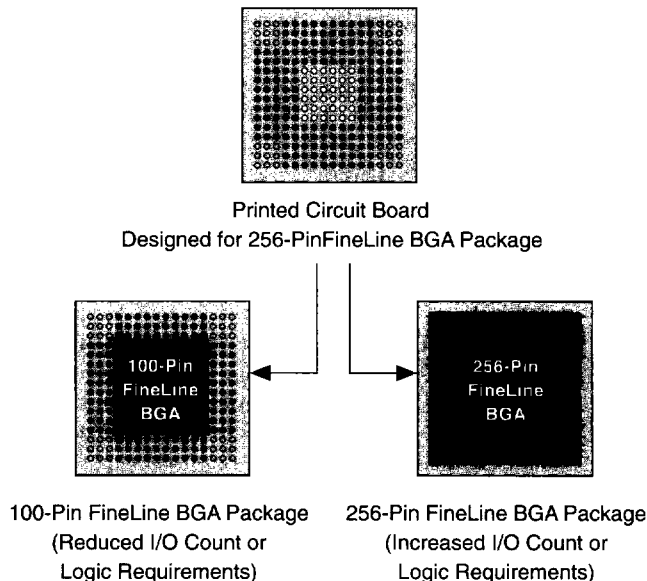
Printed Circuit Board
Designed for 256-PinFineLine BGA Package

100-Pin FineLine BGA

256-Pin FineLine BGA

100-Pin FineLine BGA Package (Reduced I/O Count or Logic Requirements)

256-Pin FineLine BGA Package (Increased I/O Count or Logic Requirements)